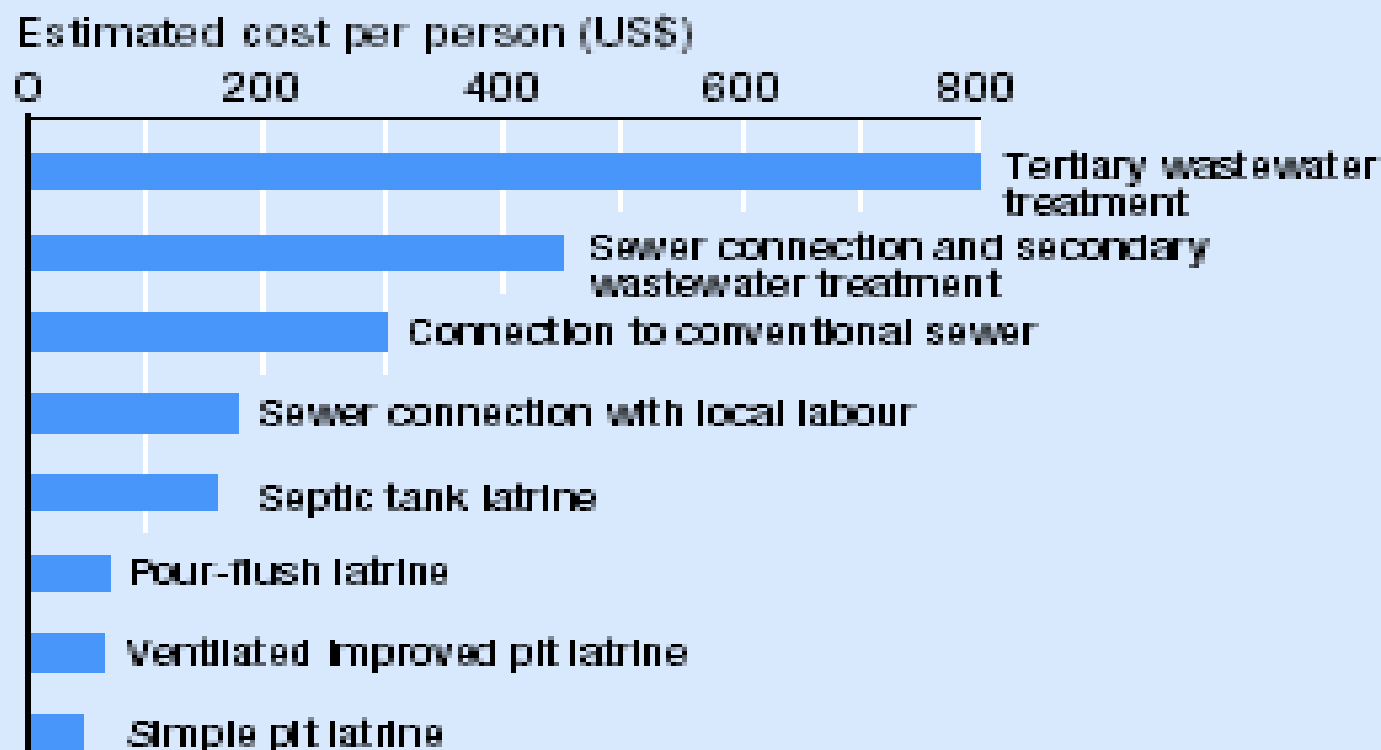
Estimated cost per person (US$)

0 200 400 600 800

Tertiary wastewater treatment

Sewer connection and secondary wastewater treatment

Connection to conventional sewer

Sewer connection with local labour

Septic tank latrine

Pour-flush latrine

Ventilated improved pit latrine

Simple pit latrine